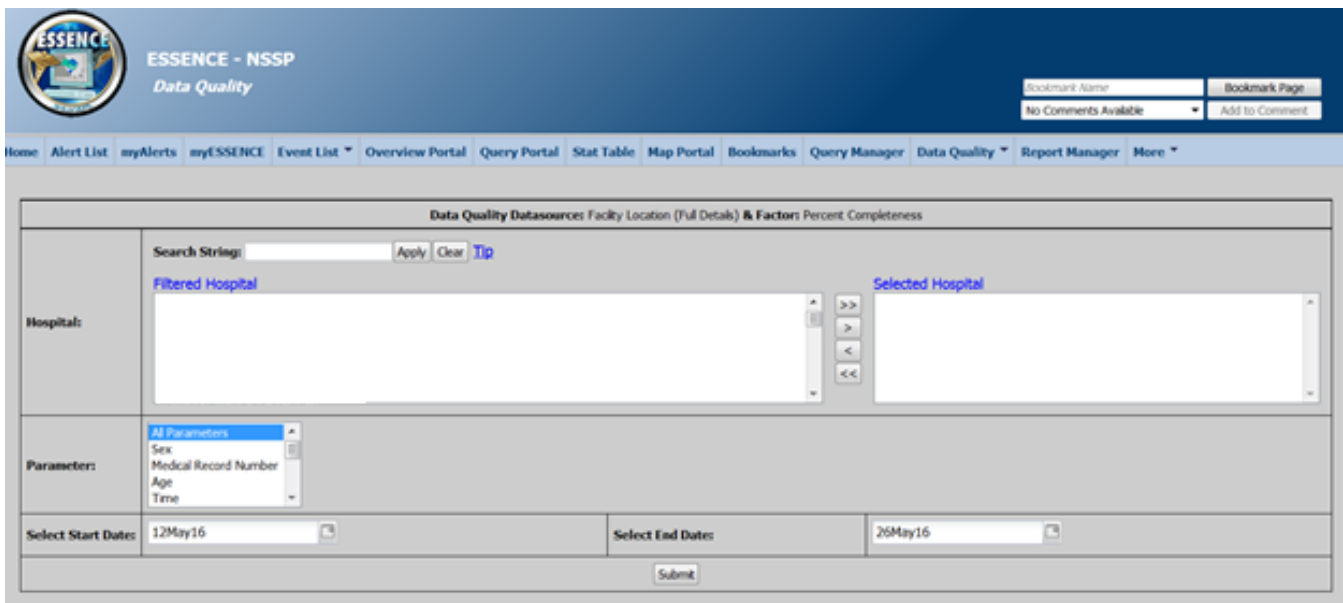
ESSENCE

ESSENCE - NSSP
Data Quality

Bookmark Name
Bookmark Page
No Comments Available
Add to Comment

Home | Alert List | myAlerts | myESSENCE | Event List | Overview Portal | Query Portal | Stat Table | Map Portal | Bookmarks | Query Manager | Data Quality | Report Manager | More

Data Quality Datasource: Facility Location (Full Details) & Factor: Percent Completeness

Hospital:
Search String: Apply Clear Tip
Filtered Hospital
>>
>
<
<<
Selected Hospital

Parameter:
All Parameters
Sex
Medical Record Number
Age
Time

Select Start Date: 12May16
Select End Date: 26May16

Submit